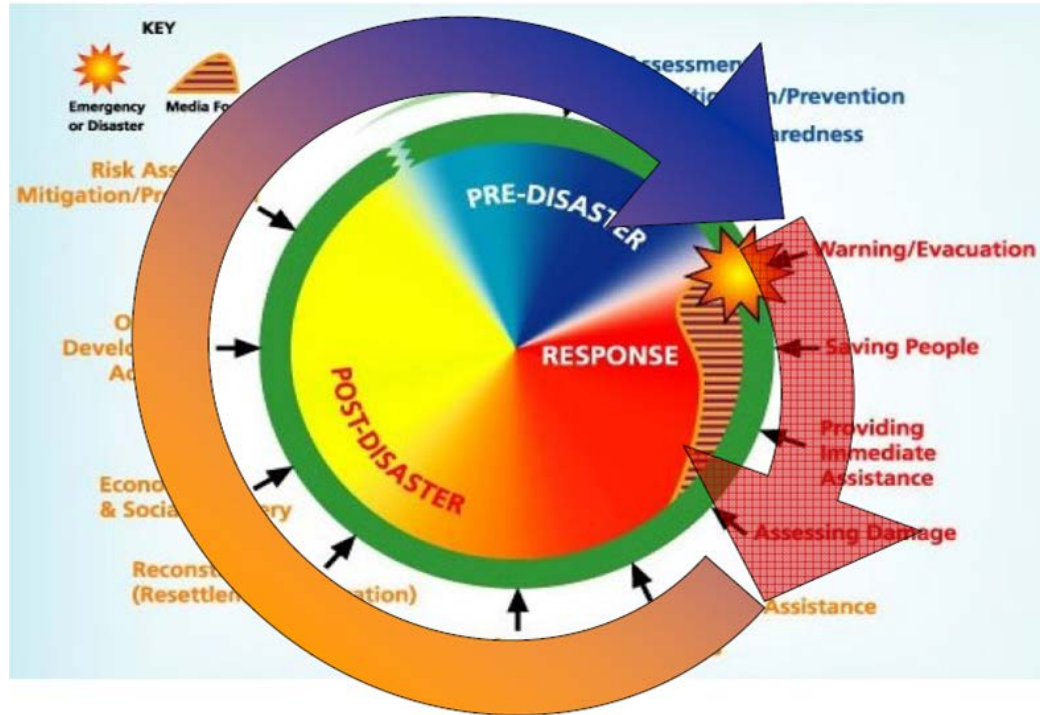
KEY

Emergency or Disaster

Media Fo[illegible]

Risk Ass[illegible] Mitigation/Pr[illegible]

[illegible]ssessmen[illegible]

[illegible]itigati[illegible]n/Prevention

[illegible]aredness

PRE-DISASTER

RESPONSE

POST-DISASTER

Warning/Evacuation

Saving People

Providing Immediate Assistance

Assessing Damage

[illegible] Assistance

O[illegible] Develo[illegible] A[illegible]

Econo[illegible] & Soci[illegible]ery

Reconst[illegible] (Resettlem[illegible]ation)